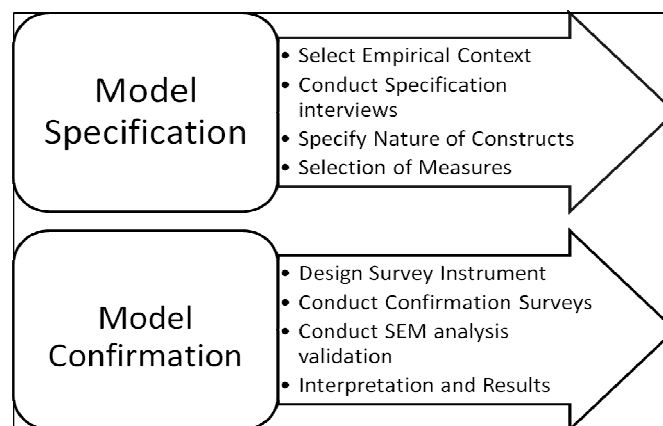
Model Specification

- Select Empirical Context
- Conduct Specification interviews
- Specify Nature of Constructs
- Selection of Measures

Model Confirmation

- Design Survey Instrument
- Conduct Confirmation Surveys
- Conduct SEM analysis validation
- Interpretation and Results